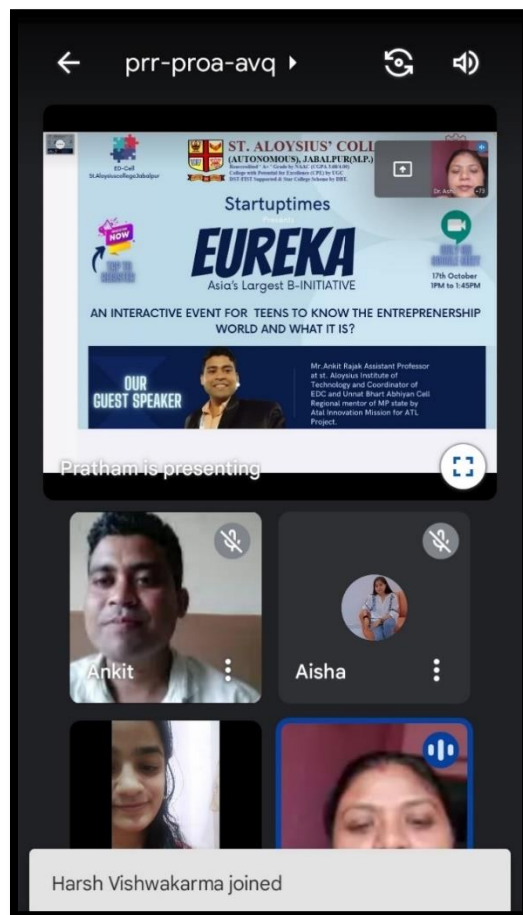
prr-proa-avq ▸

ED-Cell
St.Aloysiuscollege.Jabalpur

ST. ALOYSIUS' COLL
(AUTONOMOUS), JABALPUR(M.P.)
Reaccredited "A+" Grade by NAAC (CGPA 3.68/4.00)
College with Potential for Excellence (CPE) by UGC
DST FIST Supported & Star College Scheme by DBT.

Dr. Ach... +73

Startuptimes
Presents

REGISTER NOW
TAP TO REGISTER

EUREKA
Asia's Largest B-INITIATIVE

JOIN ON GOOGLE MEET
17th October
1PM to 1:45PM

AN INTERACTIVE EVENT FOR TEENS TO KNOW THE ENTREPRENEURSHIP WORLD AND WHAT IT IS?

OUR GUEST SPEAKER

Mr. Ankit Rajak Assistant Professor at st. Aloysius Institute of Technology and Coordinator of EDC and Unnat Bhart Abhiyan Cell Regional mentor of MP state by Atal Innovation Mission for ATL Project.

Pratham is presenting

Ankit

Aisha

Harsh Vishwakarma joined